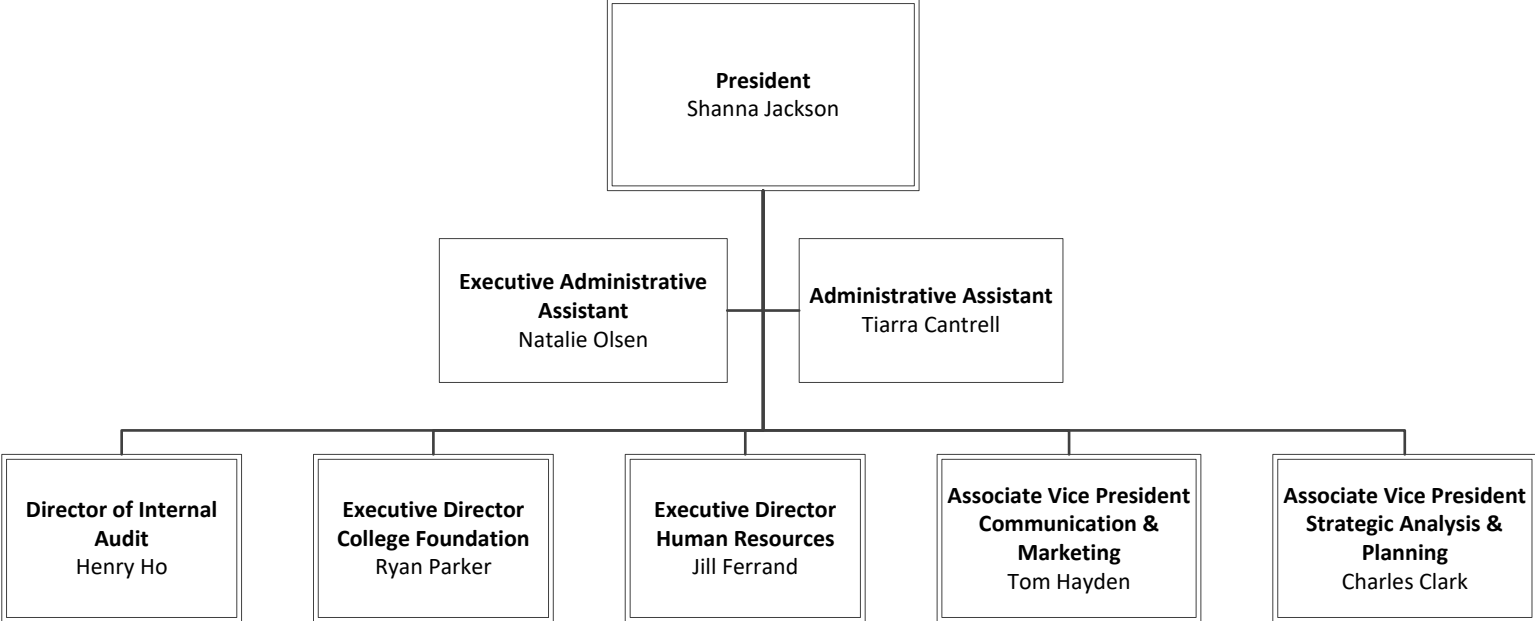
**President**
Shanna Jackson

**Executive Administrative Assistant**
Natalie Olsen

**Administrative Assistant**
Tiarra Cantrell

**Director of Internal Audit**
Henry Ho

**Executive Director College Foundation**
Ryan Parker

**Executive Director Human Resources**
Jill Ferrand

**Associate Vice President Communication & Marketing**
Tom Hayden

**Associate Vice President Strategic Analysis & Planning**
Charles Clark